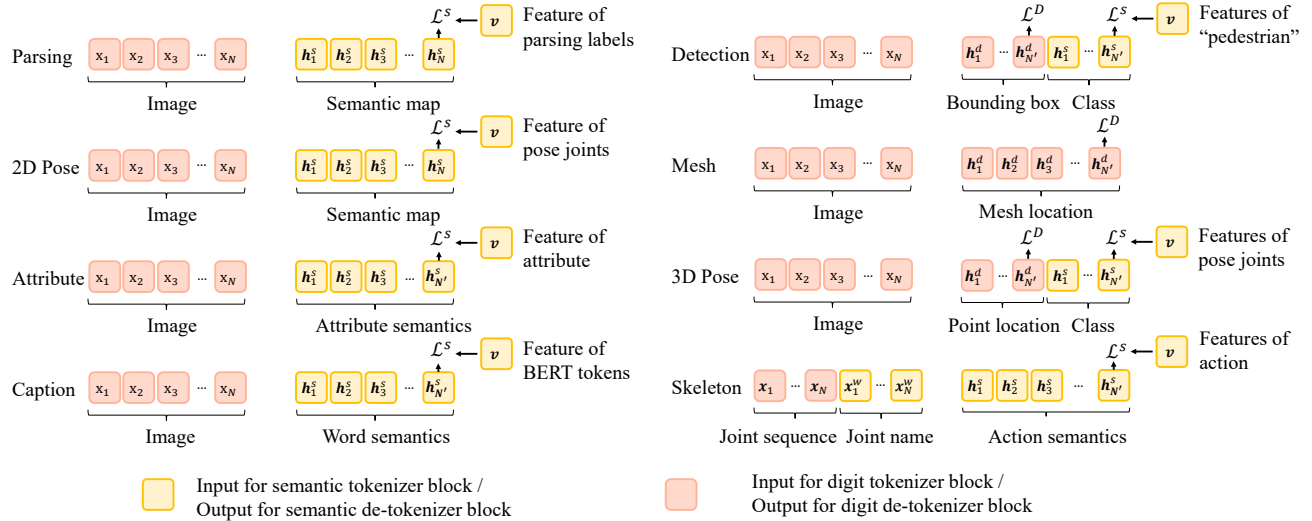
Parsing $x_1$ $x_2$ $x_3$ ··· $x_N$ Image $h_1^s$ $h_2^s$ $h_3^s$ ··· $h_N^s$ Semantic map $\mathcal{L}^S$ $v$ Feature of parsing labels

2D Pose $x_1$ $x_2$ $x_3$ ··· $x_N$ Image $h_1^s$ $h_2^s$ $h_3^s$ ··· $h_N^s$ Semantic map $\mathcal{L}^S$ $v$ Feature of pose joints

Attribute $x_1$ $x_2$ $x_3$ ··· $x_N$ Image $h_1^s$ $h_2^s$ $h_3^s$ ··· $h_{N'}^s$ Attribute semantics $\mathcal{L}^S$ $v$ Feature of attribute

Caption $x_1$ $x_2$ $x_3$ ··· $x_N$ Image $h_1^s$ $h_2^s$ $h_3^s$ ··· $h_{N'}^s$ Word semantics $\mathcal{L}^S$ $v$ Feature of BERT tokens

Detection $x_1$ $x_2$ $x_3$ ··· $x_N$ Image $h_1^d$ ··· $h_{N'}^d$ $\mathcal{L}^D$ Bounding box $h_1^s$ ··· $h_{N'}^s$ $\mathcal{L}^S$ Class $v$ Features of “pedestrian”

Mesh $x_1$ $x_2$ $x_3$ ··· $x_N$ Image $h_1^d$ $h_2^d$ $h_3^d$ ··· $h_{N'}^d$ $\mathcal{L}^D$ Mesh location

3D Pose $x_1$ $x_2$ $x_3$ ··· $x_N$ Image $h_1^d$ ··· $h_{N'}^d$ $\mathcal{L}^D$ Point location $h_1^s$ ··· $h_{N'}^s$ $\mathcal{L}^S$ Class $v$ Features of pose joints

Skeleton $x_1$ ··· $x_N$ Joint sequence $x_1^w$ ··· $x_N^w$ Joint name $h_1^s$ $h_2^s$ $h_3^s$ ··· $h_{N'}^s$ Action semantics $\mathcal{L}^S$ $v$ Features of action

Input for semantic tokenizer block / Output for semantic de-tokenizer block

Input for digit tokenizer block / Output for digit de-tokenizer block